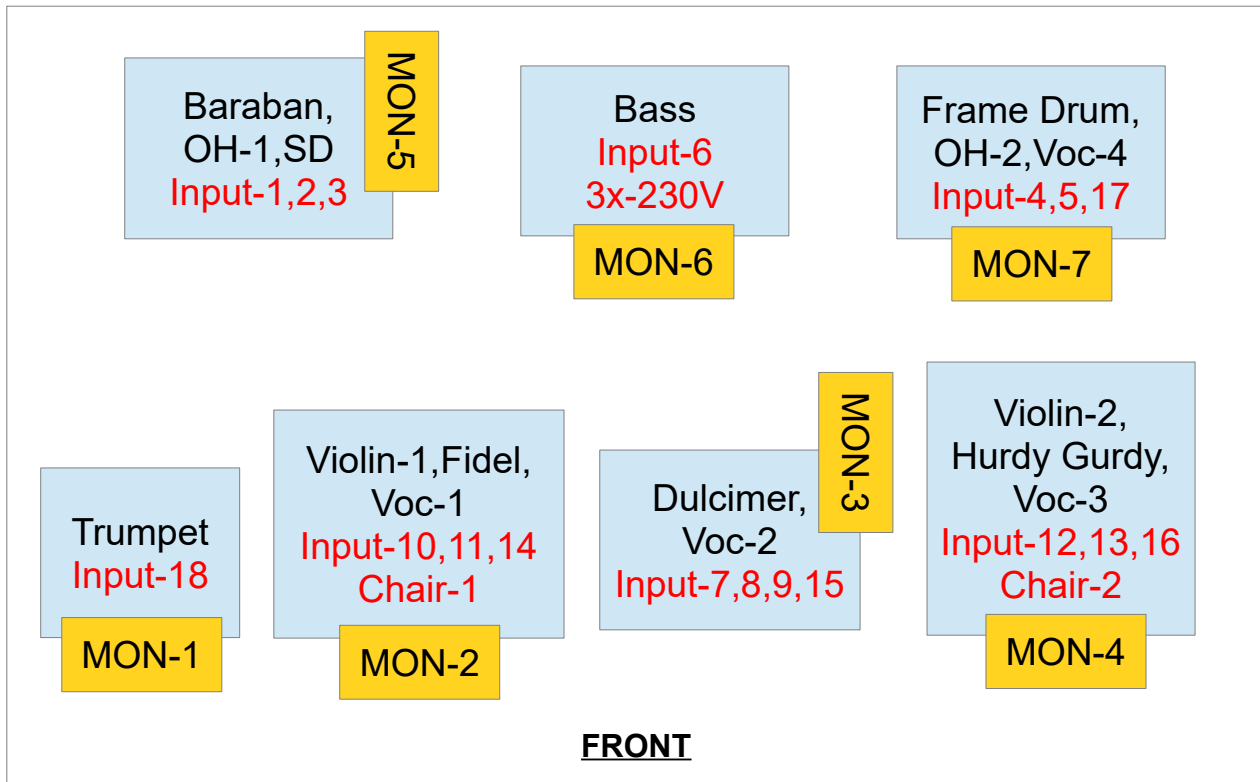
Baraban, OH-1,SD
Input-1,2,3

MON-5

Bass
Input-6
3x-230V

MON-6

Frame Drum, OH-2,Voc-4
Input-4,5,17

MON-7

Trumpet
Input-18

MON-1

Violin-1,Fidel, Voc-1
Input-10,11,14
Chair-1

MON-2

Dulcimer, Voc-2
Input-7,8,9,15

MON-3

Violin-2, Hurdy Gurdy, Voc-3
Input-12,13,16
Chair-2

MON-4

FRONT